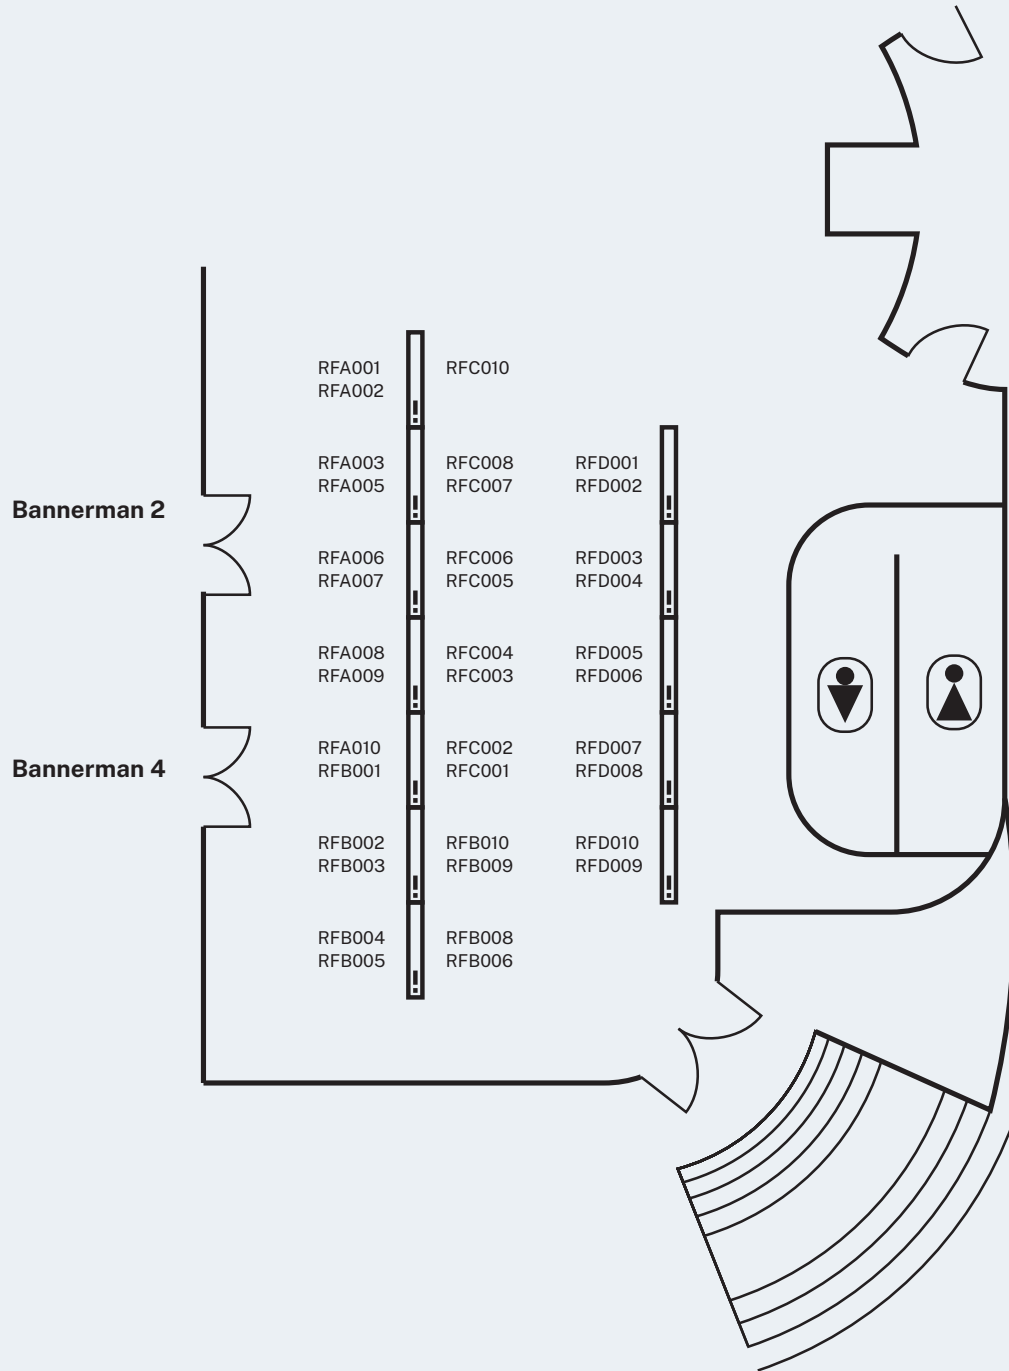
RFA001
RFA002

RFC010

RFA003
RFA005

RFC008
RFC007

RFD001
RFD002

Bannerman 2

RFA006
RFA007

RFC006
RFC005

RFD003
RFD004

RFA008
RFA009

RFC004
RFC003

RFD005
RFD006

RFA010
RFB001

RFC002
RFC001

RFD007
RFD008

Bannerman 4

RFB002
RFB003

RFB010
RFB009

RFD010
RFD009

RFB004
RFB005

RFB008
RFB006